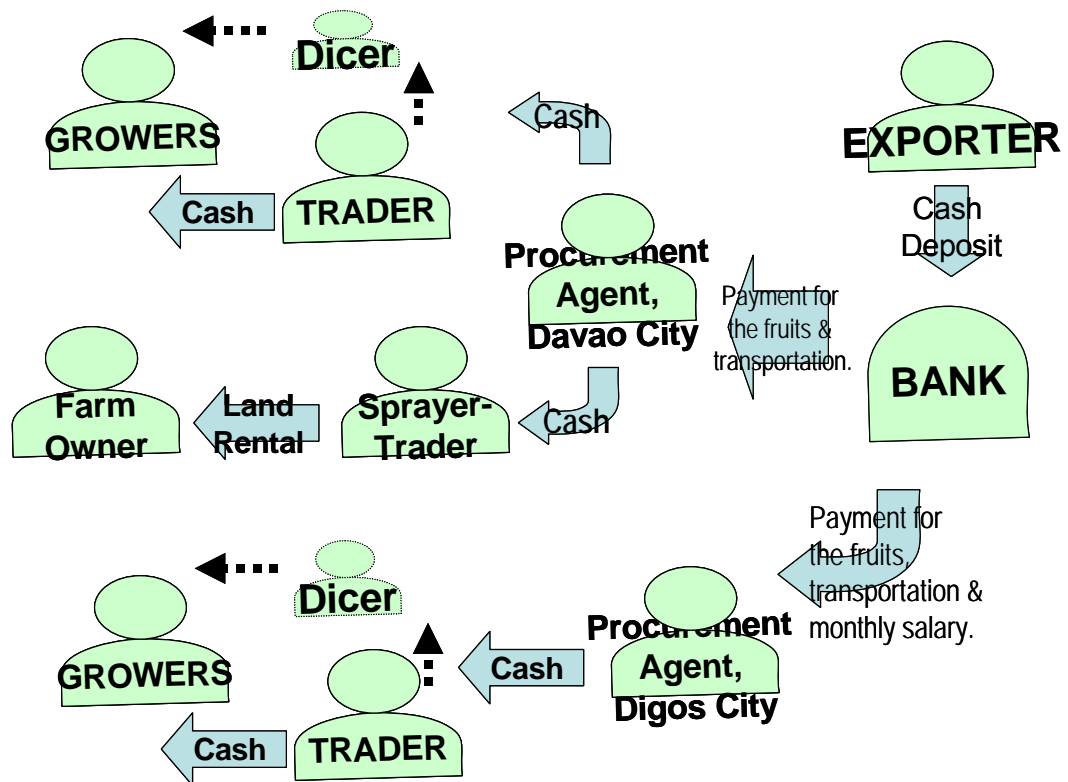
Dicer

GROWERS

Cash

TRADER

Cash

EXPORTER

Cash Deposit

Procurement Agent, Davao City

Payment for the fruits & transportation.

BANK

Farm Owner

Land Rental

Sprayer-Trader

Cash

Payment for the fruits, transportation & monthly salary.

Dicer

GROWERS

Cash

Procurement Agent, Digos City

TRADER

Cash